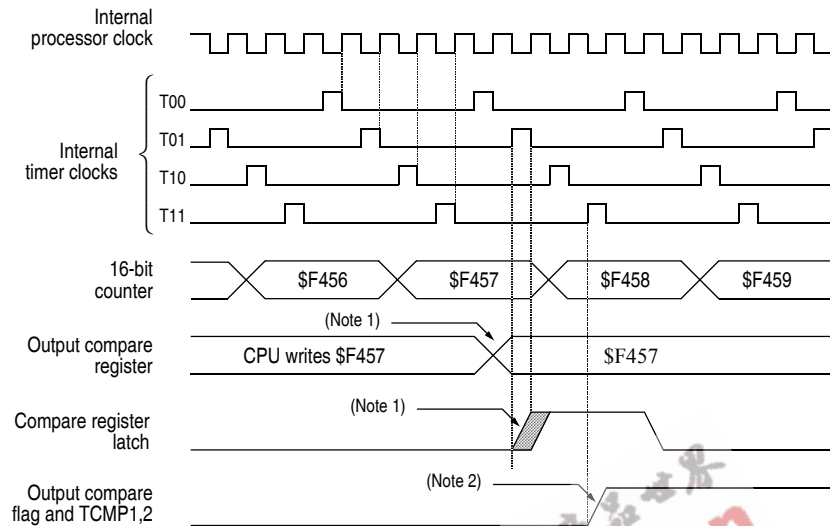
Internal processor clock

Internal timer clocks

T00

T01

T10

T11

16-bit counter

\$F456

\$F457

\$F458

\$F459

(Note 1)

Output compare register

CPU writes \$F457

\$F457

(Note 1)

Compare register latch

(Note 2)

Output compare flag and TCMP1,2